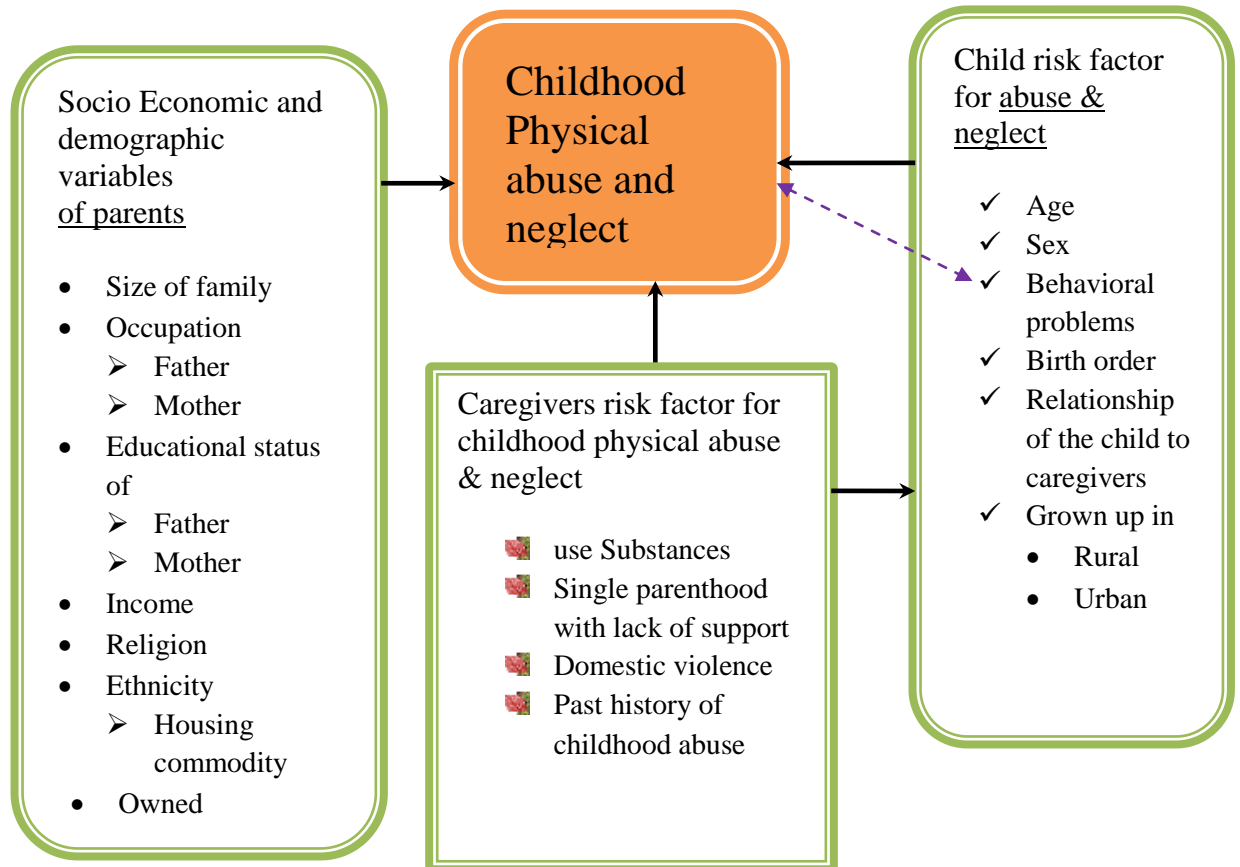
Childhood Physical abuse and neglect

Socio Economic and demographic variables of parents

- Size of family
- Occupation
  - Father
  - Mother
- Educational status of
  - Father
  - Mother
- Income
- Religion
- Ethnicity
  - Housing commodity
- Owned

Caregivers risk factor for childhood physical abuse & neglect

- use Substances
- Single parenthood with lack of support
- Domestic violence
- Past history of childhood abuse

Child risk factor for abuse & neglect

- Age
- Sex
- Behavioral problems
- Birth order
- Relationship of the child to caregivers
- Grown up in
  - Rural
  - Urban